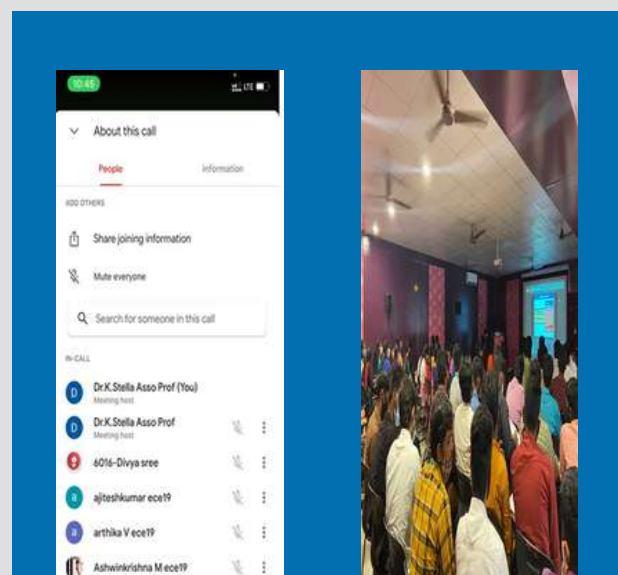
10:45

About this call

People

Information

ADD OTHERS

Share joining information

Mute everyone

Search for someone in this call

IN CALL

D Dr.K.Stella Asso Prof (You)
Meeting host

D Dr.K.Stella Asso Prof
Meeting host

6016-Divya sree

a ajiteshkumar ece19

a arthika V ece19

Ashwinkrishna M ece19